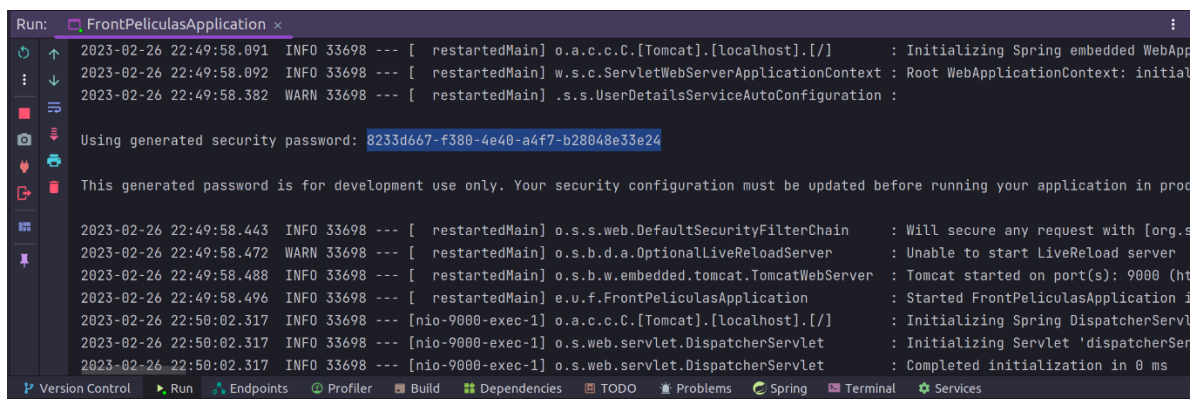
Run: FrontPeliculasApplication ×

2023-02-26 22:49:58.091 INFO 33698 --- [ restartedMain] o.a.c.c.C.[Tomcat].[localhost].[/] : Initializing Spring embedded WebAp
2023-02-26 22:49:58.092 INFO 33698 --- [ restartedMain] w.s.c.ServletWebServerApplicationContext : Root WebApplicationContext: initial
2023-02-26 22:49:58.382 WARN 33698 --- [ restartedMain] .s.s.UserDetailsServiceAutoConfiguration :

Using generated security password: 8233d667-f380-4e40-a4f7-b28048e33e24

This generated password is for development use only. Your security configuration must be updated before running your application in proc

2023-02-26 22:49:58.443 INFO 33698 --- [ restartedMain] o.s.s.web.DefaultSecurityFilterChain : Will secure any request with [org.s
2023-02-26 22:49:58.472 WARN 33698 --- [ restartedMain] o.s.b.d.a.OptionalLiveReloadServer : Unable to start LiveReload server
2023-02-26 22:49:58.488 INFO 33698 --- [ restartedMain] o.s.b.w.embedded.tomcat.TomcatWebServer : Tomcat started on port(s): 9000 (ht
2023-02-26 22:49:58.496 INFO 33698 --- [ restartedMain] e.u.f.FrontPeliculasApplication : Started FrontPeliculasApplication i
2023-02-26 22:50:02.317 INFO 33698 --- [nio-9000-exec-1] o.a.c.c.C.[Tomcat].[localhost].[/] : Initializing Spring DispatcherServl
2023-02-26 22:50:02.317 INFO 33698 --- [nio-9000-exec-1] o.s.web.servlet.DispatcherServlet : Initializing Servlet 'dispatcherSer
2023-02-26 22:50:02.317 INFO 33698 --- [nio-9000-exec-1] o.s.web.servlet.DispatcherServlet : Completed initialization in 0 ms

Version Control Run Endpoints Profiler Build Dependencies TODO Problems Spring Terminal Services